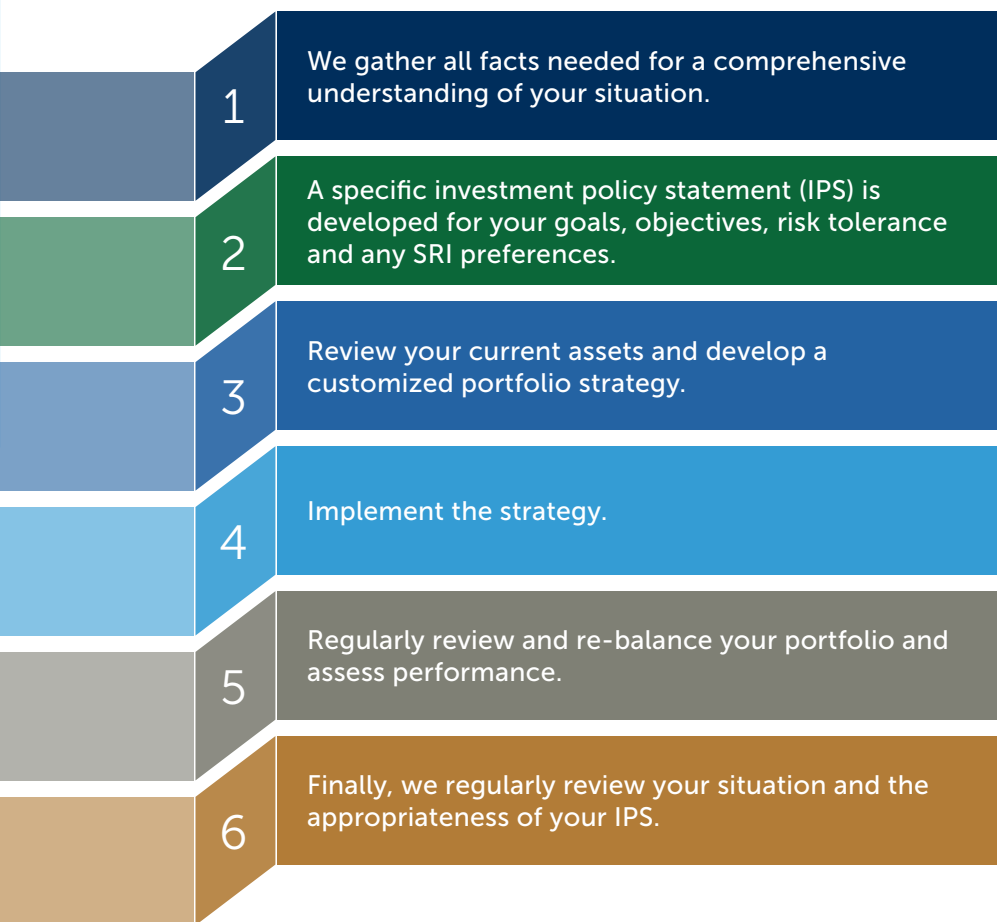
1

We gather all facts needed for a comprehensive understanding of your situation.

2

A specific investment policy statement (IPS) is developed for your goals, objectives, risk tolerance and any SRI preferences.

3

Review your current assets and develop a customized portfolio strategy.

4

Implement the strategy.

5

Regularly review and re-balance your portfolio and assess performance.

6

Finally, we regularly review your situation and the appropriateness of your IPS.